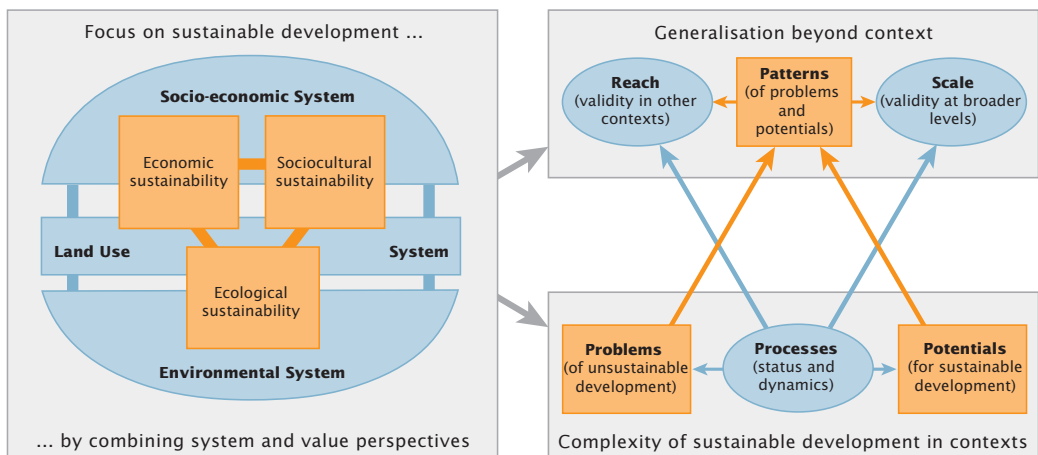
Focus on sustainable development ...

Socio-economic System

Economic sustainability

Sociocultural sustainability

Land Use

System

Ecological sustainability

Environmental System

... by combining system and value perspectives

Generalisation beyond context

Reach (validity in other contexts)

Patterns (of problems and potentials)

Scale (validity at broader levels)

Problems (of unsustainable development)

Processes (status and dynamics)

Potentials (for sustainable development)

Complexity of sustainable development in contexts